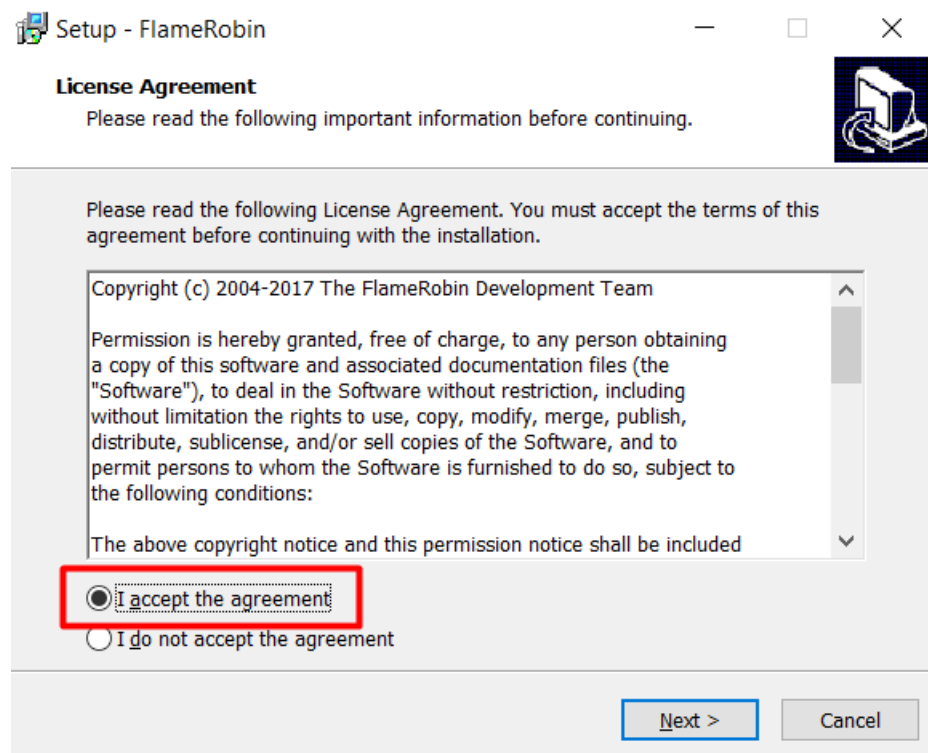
Setup - FlameRobin

License Agreement
Please read the following important information before continuing.

Please read the following License Agreement. You must accept the terms of this agreement before continuing with the installation.

Copyright (c) 2004-2017 The FlameRobin Development Team

Permission is hereby granted, free of charge, to any person obtaining a copy of this software and associated documentation files (the "Software"), to deal in the Software without restriction, including without limitation the rights to use, copy, modify, merge, publish, distribute, sublicense, and/or sell copies of the Software, and to permit persons to whom the Software is furnished to do so, subject to the following conditions:

The above copyright notice and this permission notice shall be included

I accept the agreement
I do not accept the agreement

Next >
Cancel